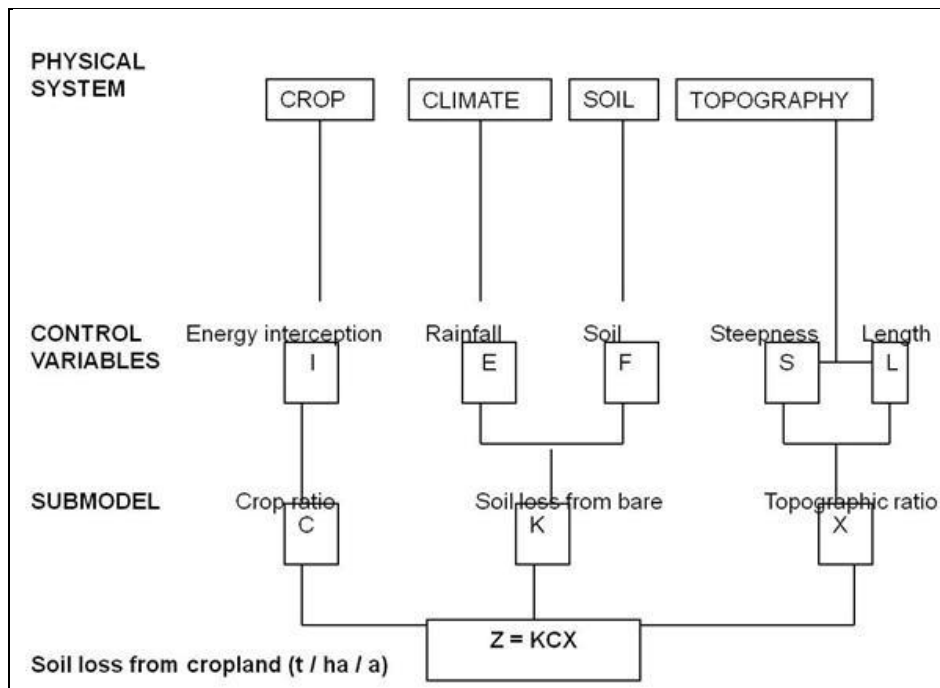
PHYSICAL SYSTEM

CROP

CLIMATE

SOIL

TOPOGRAPHY

CONTROL VARIABLES

Energy interception

I

Rainfall

E

Soil

F

Steepness

S

Length

L

SUBMODEL

Crop ratio

C

Soil loss from bare

K

Topographic ratio

X

Z = KCX

Soil loss from cropland (t / ha / a)